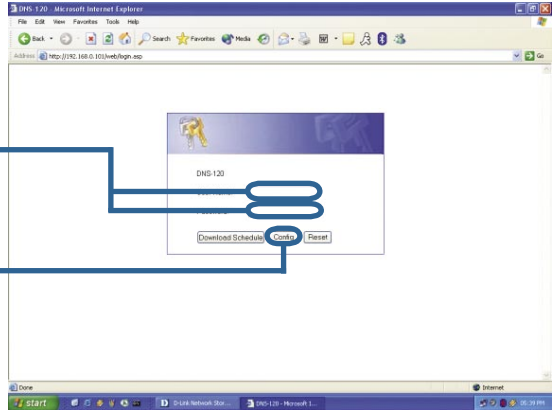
DNS-120 - Microsoft Internet Explorer
File Edit View Favorites Tools Help
Back Search Favorites Media
Address http://192.168.0.101/web/login.asp
Go

DNS-120
User Name
Password
Download Schedule Config Reset

Done
Internet
start
D-Link Network Stor...
DNS-120 - Microsoft I...
05:30 PM